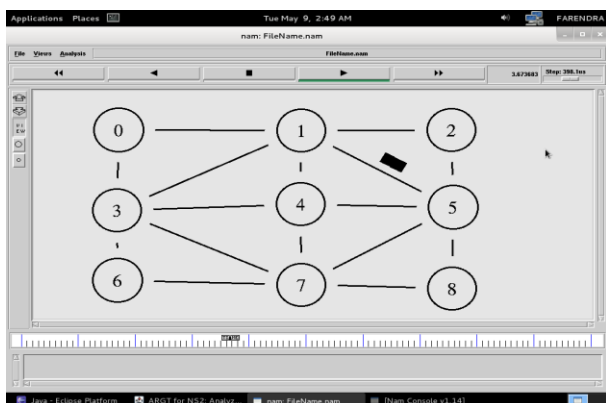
Applications Places

Tue May 9, 2:49 AM

FARENDRA

nam: FileName.nam

File Views Analysis

FileName.nam

3.673683

Step: 398.1us

0

1

2

3

4

5

6

7

8

Java - Eclipse Platform

ARGT for NS2: Analyz

nam: FileName.nam

[Nam Console v1.14]